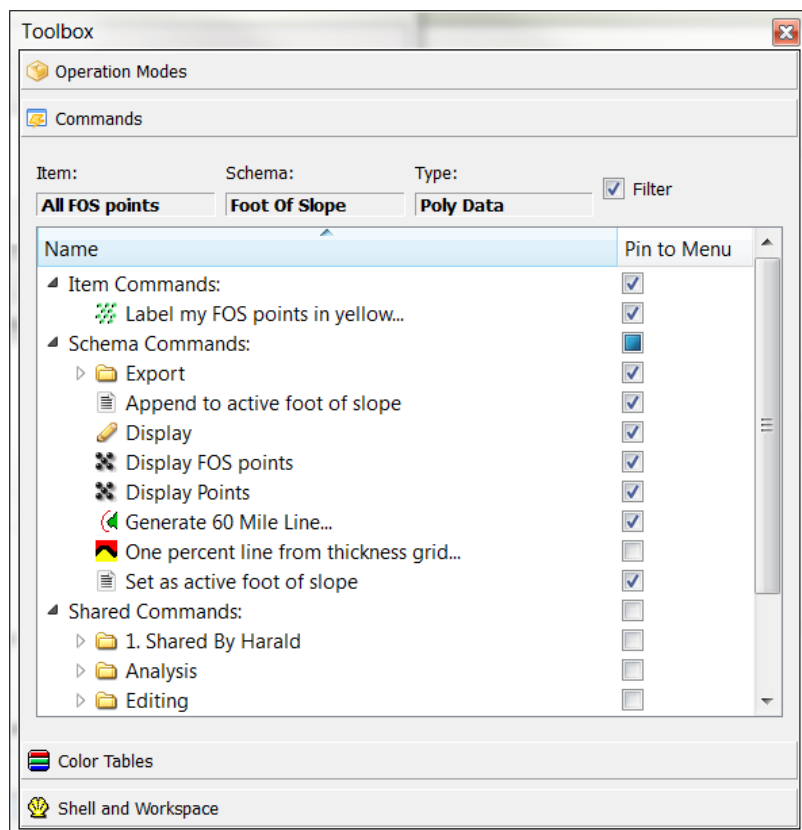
Toolbox

Operation Modes

Commands

Item: All FOS points

Schema: Foot Of Slope

Type: Poly Data

Filter

| Name | Pin to Menu |
|---|---|
| Item Commands: | |
| Label my FOS points in yellow... | ☑ |
| Schema Commands: | |
| Export | ☑ |
| Append to active foot of slope | ☑ |
| Display | ☑ |
| Display FOS points | ☑ |
| Display Points | ☑ |
| Generate 60 Mile Line... | ☑ |
| One percent line from thickness grid... | ☐ |
| Set as active foot of slope | ☑ |
| Shared Commands: | ☐ |
| 1. Shared By Harald | ☐ |
| Analysis | ☐ |
| Editing | ☐ |

Color Tables

Shell and Workspace